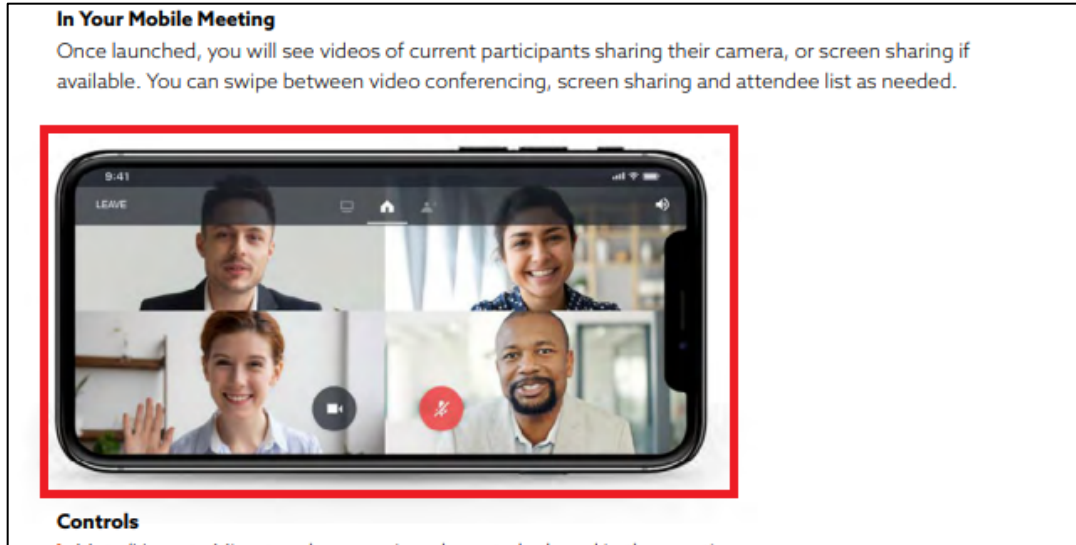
**In Your Mobile Meeting**

Once launched, you will see videos of current participants sharing their camera, or screen sharing if available. You can swipe between video conferencing, screen sharing and attendee list as needed.

9:41

LEAVE

**Controls**

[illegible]